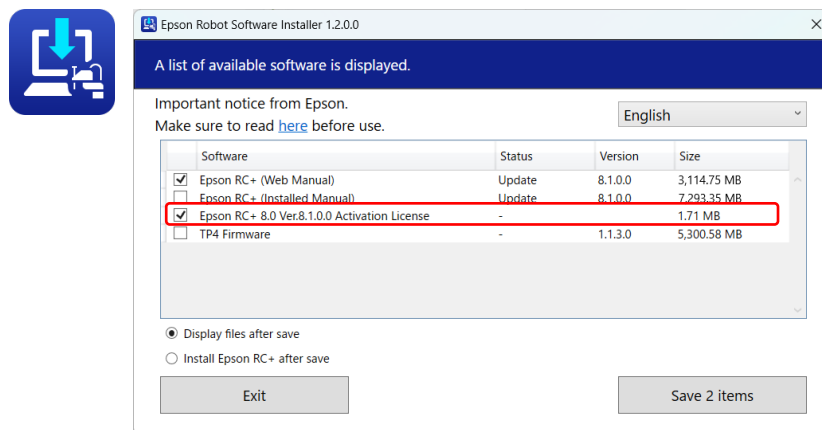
Epson Robot Software Installer 1.2.0.0

A list of available software is displayed.

Important notice from Epson.
Make sure to read here before use.

English

| | Software | Status | Version | Size |
|---|---|---|---|---|
| ✓ | Epson RC+ (Web Manual) | Update | 8.1.0.0 | 3,114.75 MB |
| | Epson RC+ (Installed Manual) | Update | 8.1.0.0 | 7,293.35 MB |
| ✓ | Epson RC+ 8.0 Ver.8.1.0.0 Activation License | - | | 1.71 MB |
| | TP4 Firmware | - | 1.1.3.0 | 5,300.58 MB |

Display files after save

Install Epson RC+ after save

Exit

Save 2 items